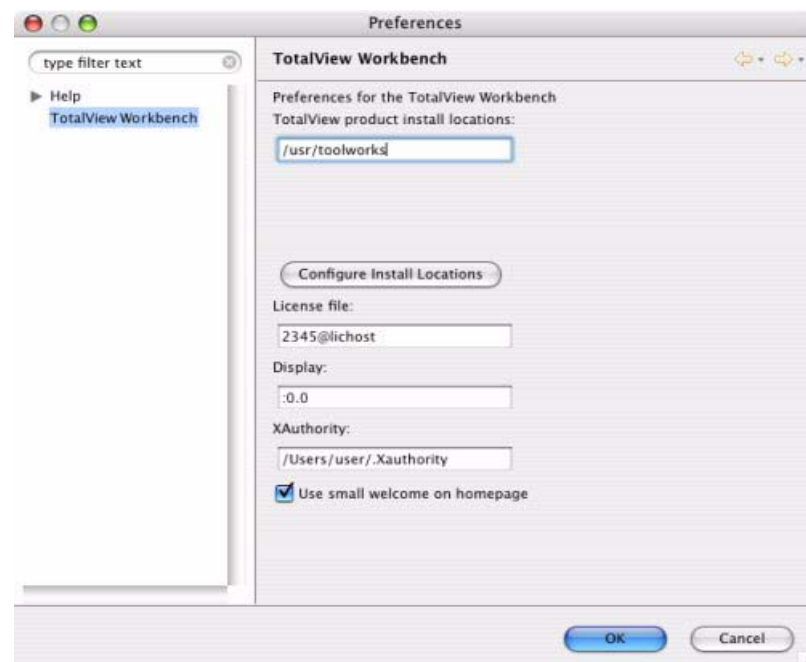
Preferences

type filter text

Help
TotalView Workbench

TotalView Workbench

Preferences for the TotalView Workbench
TotalView product install locations:

/usr/toolworks

Configure Install Locations

License file:

2345@lichost

Display:

:0.0

XAuthority:

/Users/user/.Xauthority

Use small welcome on homepage

OK

Cancel